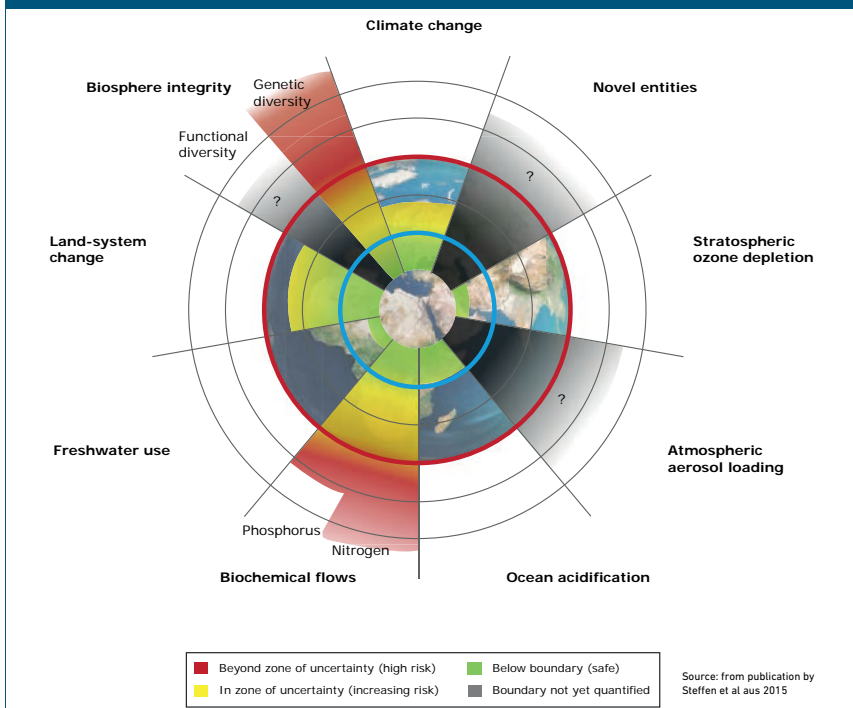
Climate change

Biosphere integrity

Genetic diversity

Functional diversity

Novel entities

?

Stratospheric ozone depletion

Land-system change

?

?

Atmospheric aerosol loading

Freshwater use

Phosphorus

Nitrogen

Biochemical flows

Ocean acidification

| | |
|---|---|
| Beyond zone of uncertainty (high risk) | Below boundary (safe) |
| In zone of uncertainty (increasing risk) | Boundary not yet quantified |

Source: from publication by Steffen et al aus 2015